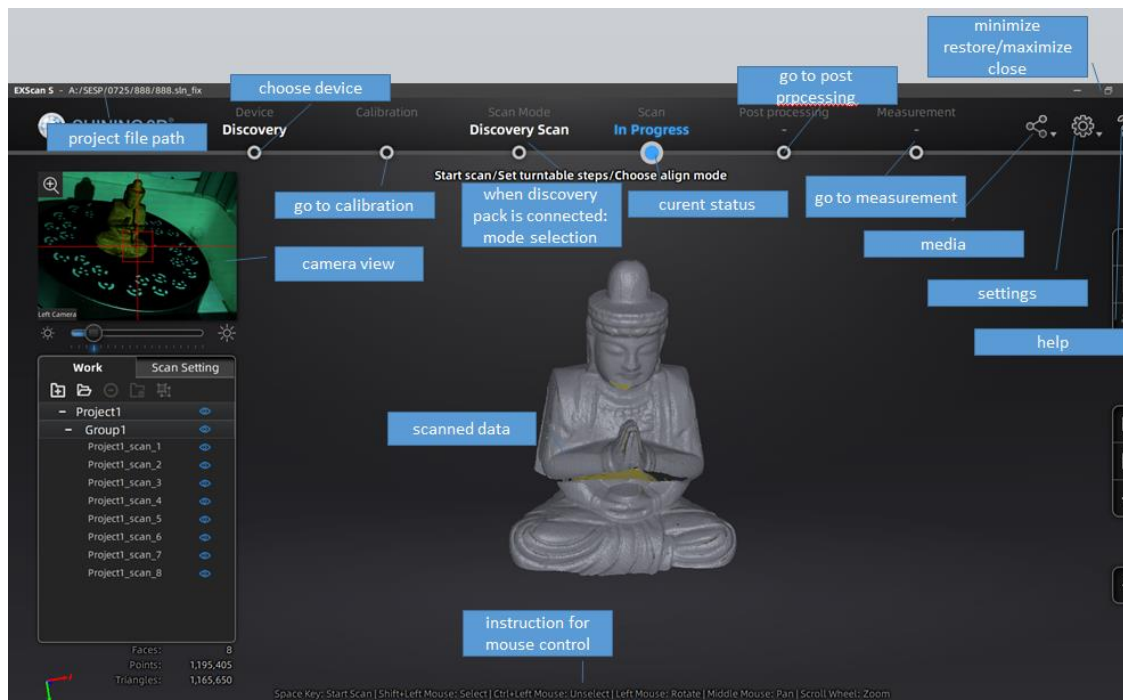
minimize
restore/maximize
close

EXScan S - A:/SESP/0725/888/888.sln_fix

choose device

go to post prpcessing

project file path

Device
Discovery

Calibration

Scan Mode
Discovery Scan

Scan
In Progress

Post processing
-

Measurement
-

Start scan/Set turntable steps/Choose align mode

go to calibration

when discovery pack is connected: mode selection

curent status

go to measurement

media

camera view

settings

Left Camera

help

Work

Scan Setting

- Project1
- Group1
Project1_scan_1
Project1_scan_2
Project1_scan_3
Project1_scan_4
Project1_scan_5
Project1_scan_6
Project1_scan_7
Project1_scan_8

scanned data

instruction for mouse control

Faces: 8
Points: 1,195,405
Triangles: 1,165,650

Space Key: Start Scan | Shift+Left Mouse: Select | Ctrl+Left Mouse: Unselect | Left Mouse: Rotate | Middle Mouse: Pan | Scroll Wheel: Zoom